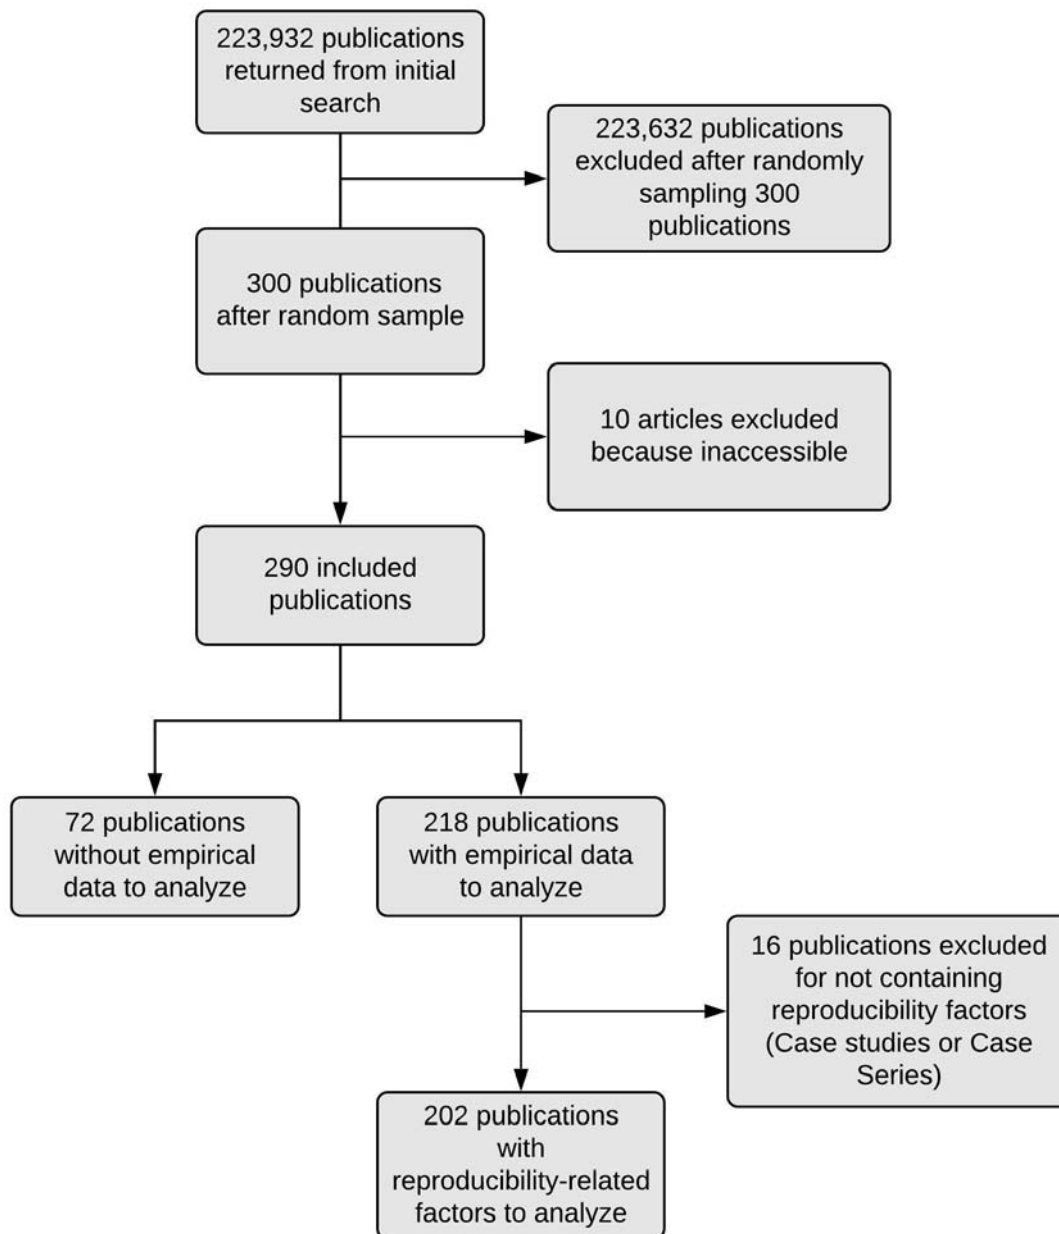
223,932 publications returned from initial search

223,632 publications excluded after randomly sampling 300 publications

300 publications after random sample

10 articles excluded because inaccessible

290 included publications

72 publications without empirical data to analyze

218 publications with empirical data to analyze

16 publications excluded for not containing reproducibility factors (Case studies or Case Series)

202 publications with reproducibility-related factors to analyze